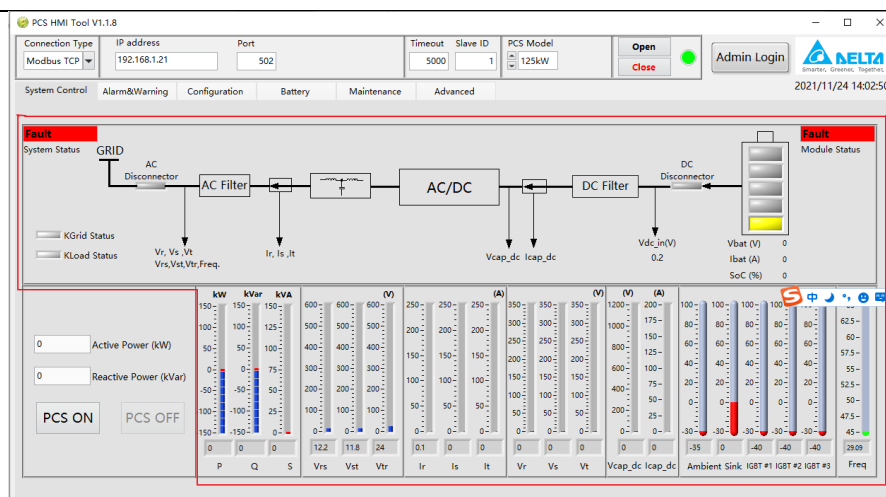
PCS HMI Tool V1.1.8

Connection Type
Modbus TCP
IP address
192.168.1.21
Port
502
Timeout
5000
Slave ID
1
PCS Model
125kW
Open
Close
Admin Login
DELTA
Smarter. Greener. Together.

System Control | Alarm&Warning | Configuration | Battery | Maintenance | Advanced

2021/11/24 14:02:50

Fault
System Status
GRID
AC Disconnector
AC Filter
AC/DC
DC Filter
DC Disconnector
Fault
Module Status

KGrid Status
KLoad Status
Vr, Vs ,Vt
Vrs,Vst,Vtr,Freq.
Ir, Is ,It
Vcap_dc
Icap_dc
Vdc_in(V)
0.2
Vbat (V) 0
Ibat (A) 0
SoC (%) 0

0 Active Power (kW)
0 Reactive Power (kVar)
PCS ON
PCS OFF

kW kVar kVA
150 100 50 0 -50 -100 -150
0 0 0
P Q S

(V)
600 500 400 300 200 100 0
12.2 11.8 24
Vrs Vst Vtr

(A)
250 200 150 100 50 0
0.1 0 0
Ir Is It

(V)
350 300 250 200 150 100 50 0
0 0 0
Vr Vs Vt

(V) (A)
1200 1000 800 600 400 200 0
200 175 150 125 100 75 50 25 0
0 0
Vcap_dc Icap_dc

100 -30
-35 0 -40 -40 -40
Ambient Sink IGBT #1 IGBT #2 IGBT #3

62.5 60 57.5 55 52.5 50 47.5 45
29.09
Freq